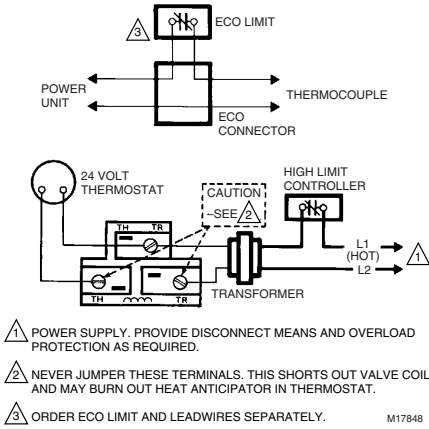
3 ECO LIMIT

POWER UNIT

THERMOCOUPLE

ECO CONNECTOR

24 VOLT THERMOSTAT

CAUTION –SEE 2

HIGH LIMIT CONTROLLER

TH TR

TH TR

L1 (HOT)

L2

1

TRANSFORMER

1 POWER SUPPLY. PROVIDE DISCONNECT MEANS AND OVERLOAD PROTECTION AS REQUIRED.

2 NEVER JUMPER THESE TERMINALS. THIS SHORTS OUT VALVE COIL AND MAY BURN OUT HEAT ANTICIPATOR IN THERMOSTAT.

3 ORDER ECO LIMIT AND LEADWIRES SEPARATELY.

M17848